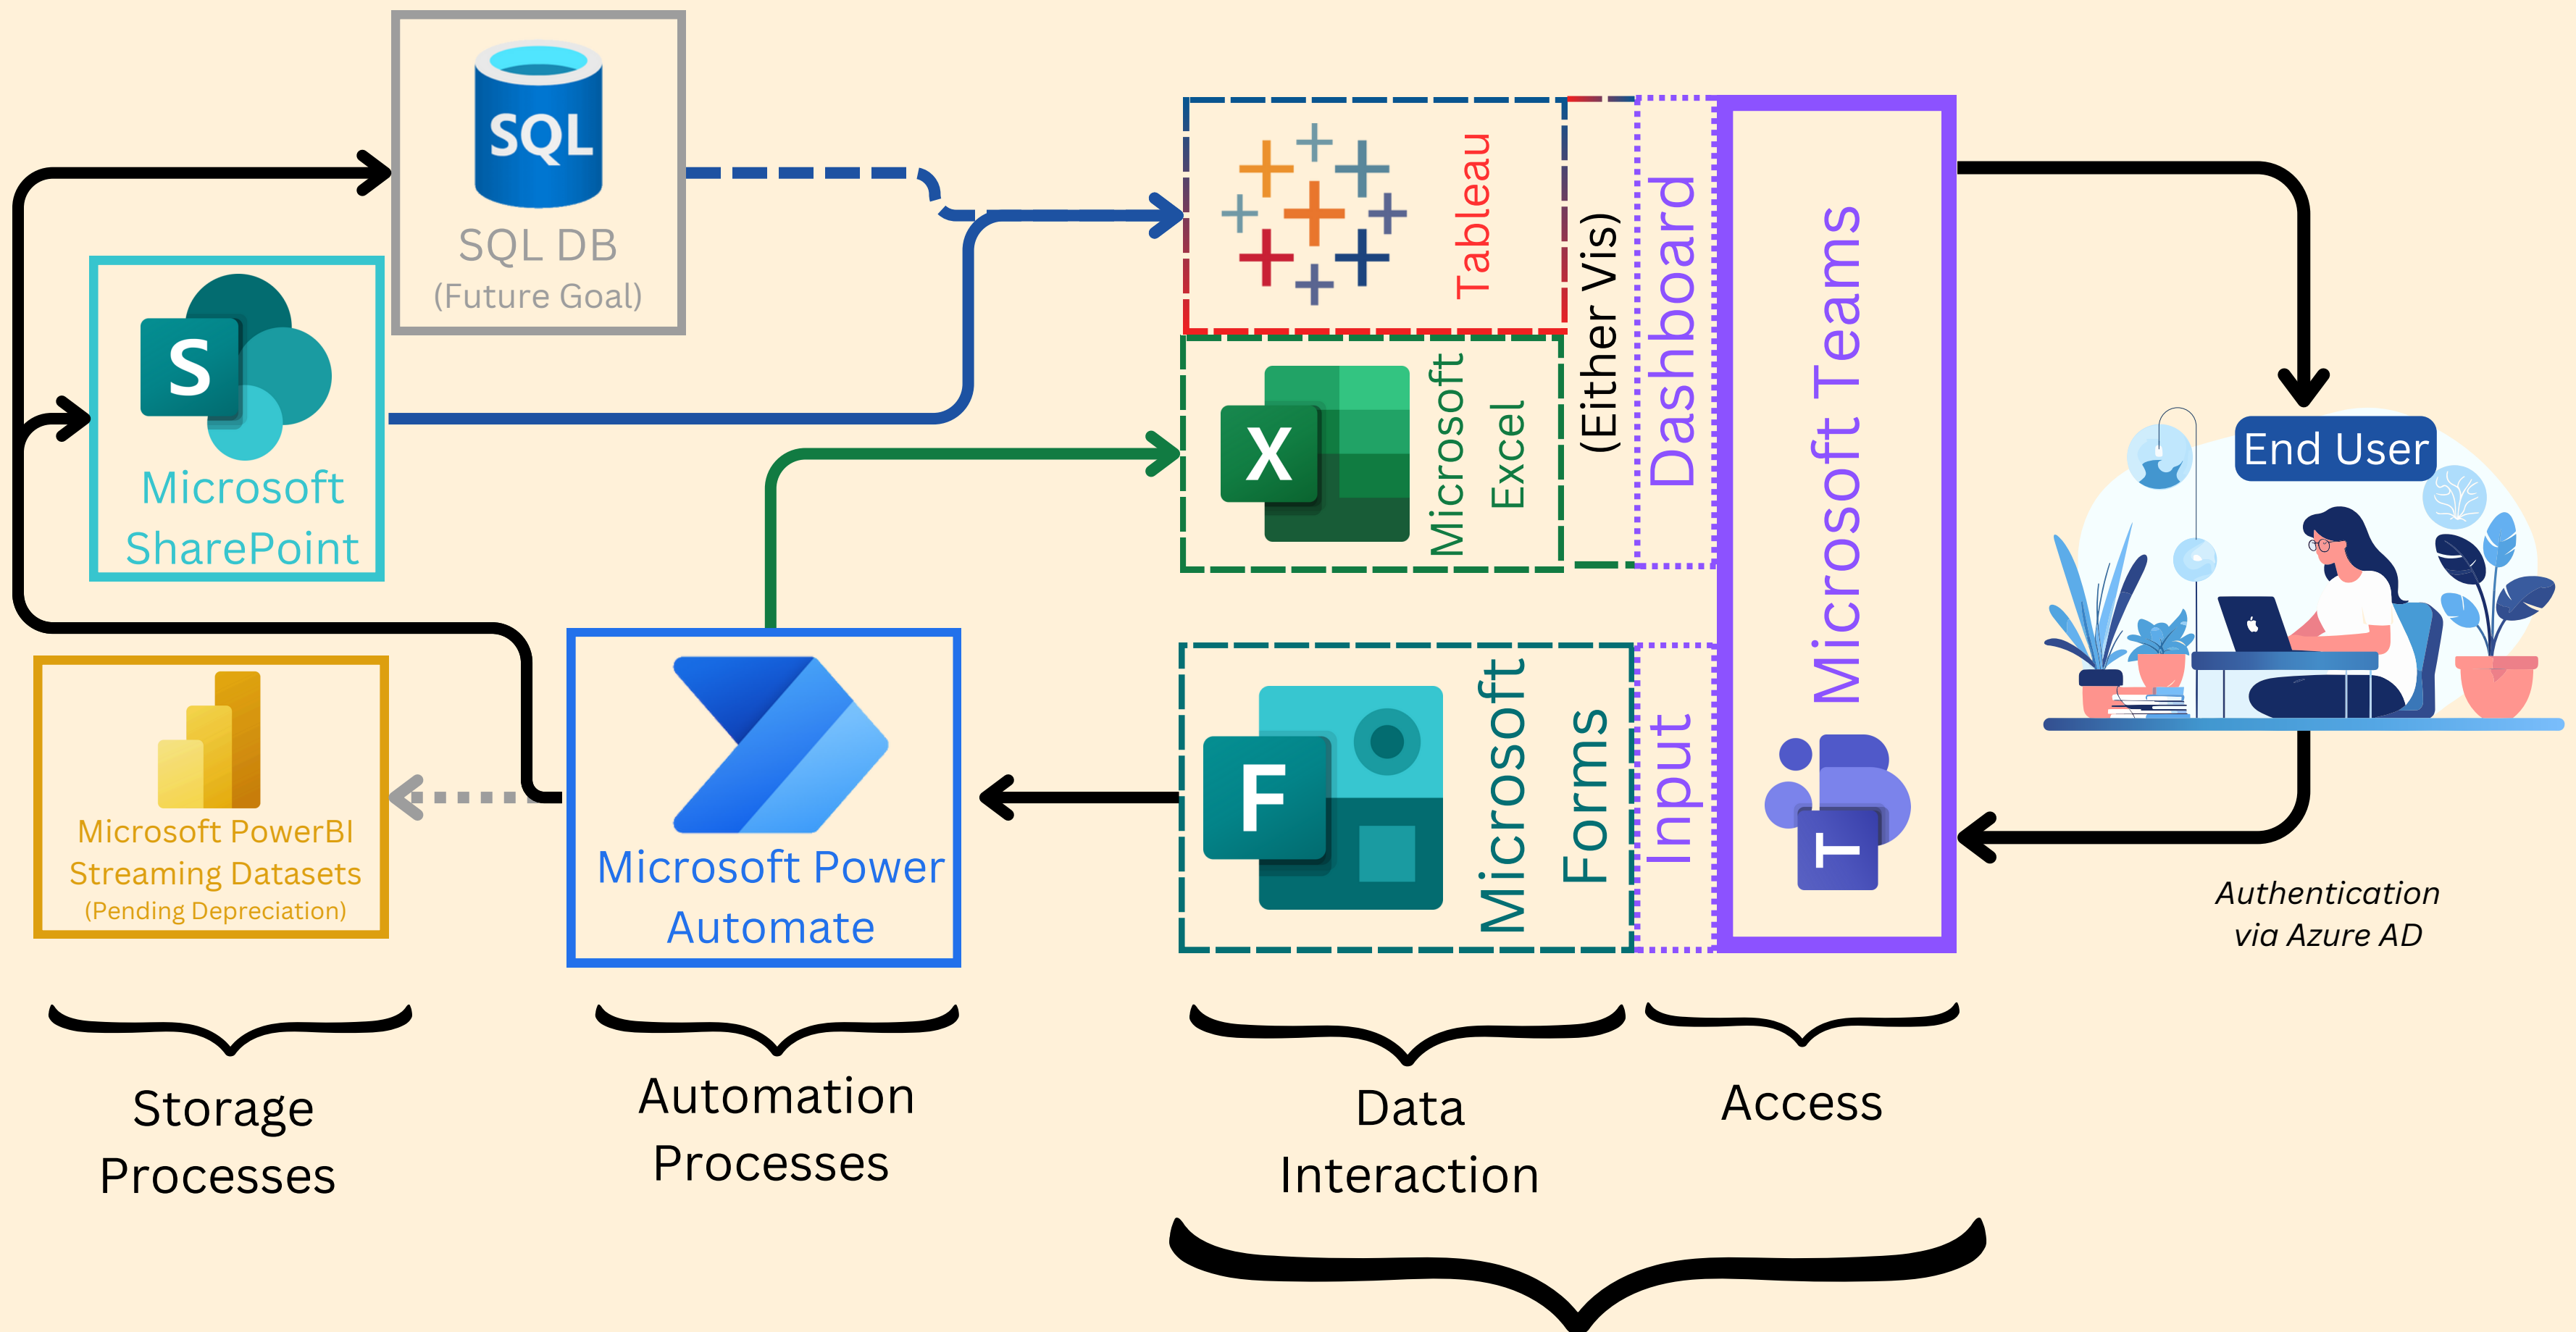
SQL
SQL DB
(Future Goal)

S
Microsoft SharePoint

Tableau

X
Microsoft Excel

(Either Vis)

Dashboard

Microsoft Teams

End User

Microsoft PowerBI Streaming Datasets
(Pending Depreciation)

Microsoft Power Automate

F
Microsoft Forms

Input

T

Authentication via Azure AD

Storage Processes

Automation Processes

Data Interaction

Access